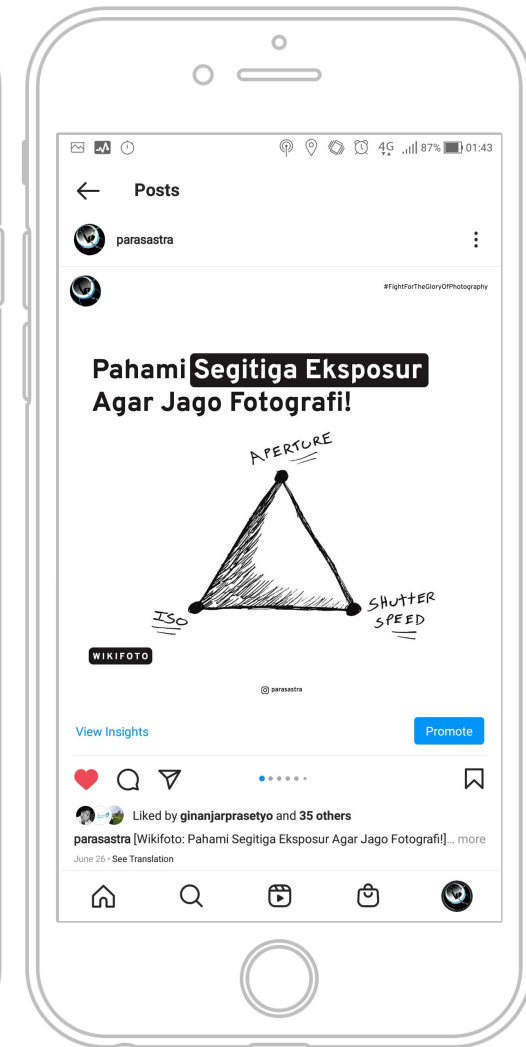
4G 87% 01:43

Posts

parasastra

#FightForTheGloryOfPhotography

Pahami Segitiga Eksposur Agar Jago Fotografi!

APERTURE

ISO

SHUTTER SPEED

WIKIFOTO

parasastra

View Insights

Promote

Liked by ginanjarprasetyo and 35 others

parasastra [Wikifoto: Pahami Segitiga Eksposur Agar Jago Fotografi!]... more

June 26 · See Translation